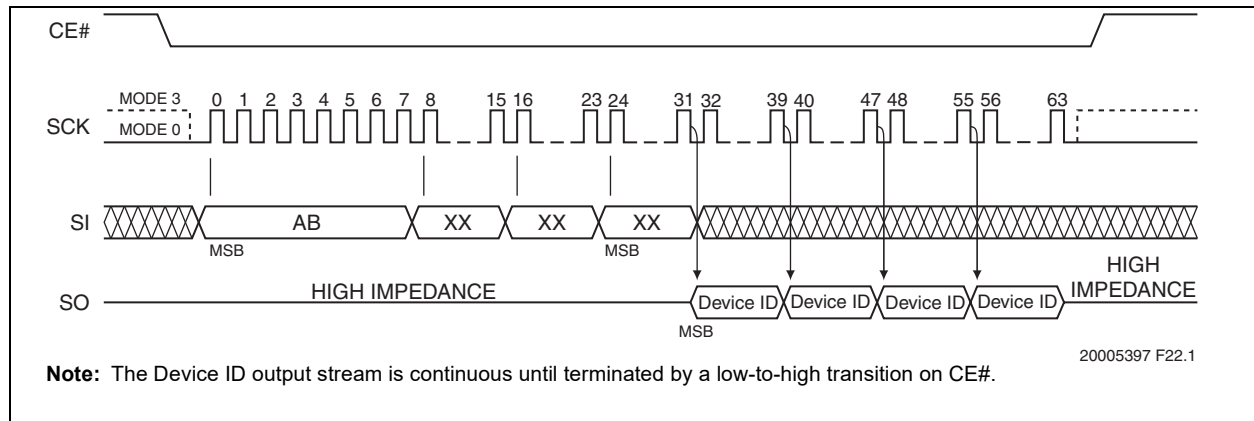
CE#

MODE 3
MODE 0
SCK
0 1 2 3 4 5 6 7 8 15 16 23 24 31 32 39 40 47 48 55 56 63

SI
AB
XX
XX
XX
MSB
MSB

SO
HIGH IMPEDANCE
Device ID
Device ID
Device ID
Device ID
HIGH IMPEDANCE
MSB

20005397 F22.1

**Note:** The Device ID output stream is continuous until terminated by a low-to-high transition on CE#.